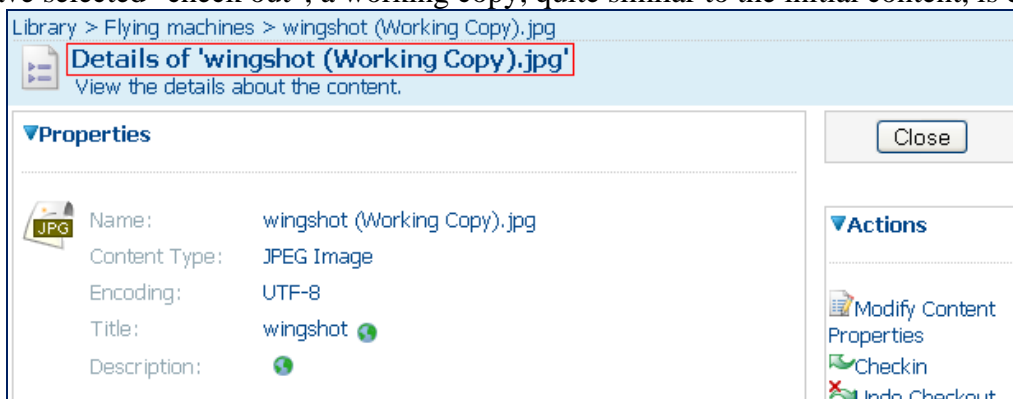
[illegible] selected "check out", a working copy, quite similar to the initial content, is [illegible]

Library > Flying machines > wingshot (Working Copy).jpg

Details of 'wingshot (Working Copy).jpg'

View the details about the content.

▼Properties

Close

JPG

Name: wingshot (Working Copy).jpg

Content Type: JPEG Image

Encoding: UTF-8

Title: wingshot

Description:

▼Actions

Modify Content Properties

Checkin

Undo Checkout